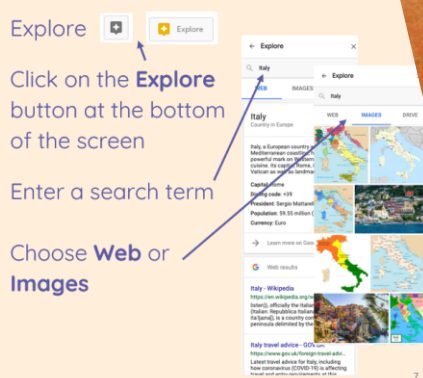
Explore

Explore

Click on the **Explore** button at the bottom of the screen

Enter a search term

Choose **Web** or **Images**

← Explore ×

Italy

WEB IMAGES

Italy
Country in Europe

Italy, a European country with a long Mediterranean coastline, has left a powerful mark on Western culture and cuisine. Its capital, Rome, is home to the Vatican as well as landmark

Capital: Rome
Dialing code: +39
President: Sergio Mattarella
Population: 59.55 million (
Currency: Euro

Learn more on Goo

Web results

Italy - Wikipedia
https://en.wikipedia.org
(Italian: Repubblica Italiana [italjana]), is a country cons peninsula delimited by the

Italy travel advice - GOV.uk
https://www.gov.uk/foreign-travel-advi...
Latest travel advice for Italy, including how coronavirus (COVID-19) is affecting travel and entry requirements at the

← Explore

Italy

WEB IMAGES DRIVE

7